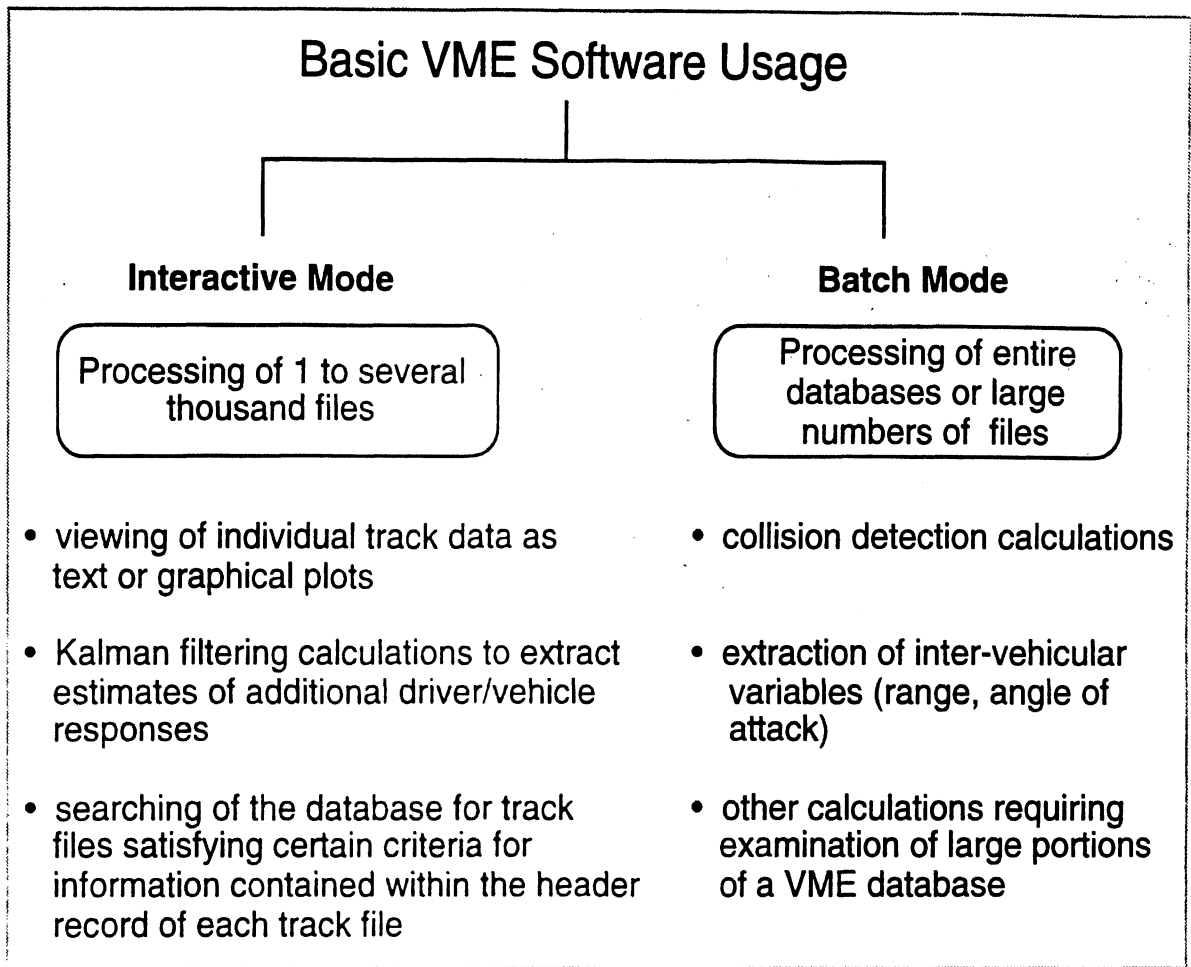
Basic VME Software Usage

Interactive Mode

Processing of 1 to several thousand files

• viewing of individual track data as text or graphical plots

• Kalman filtering calculations to extract estimates of additional driver/vehicle responses

• searching of the database for track files satisfying certain criteria for information contained within the header record of each track file

Batch Mode

Processing of entire databases or large numbers of files

• collision detection calculations

• extraction of inter-vehicular variables (range, angle of attack)

• other calculations requiring examination of large portions of a VME database